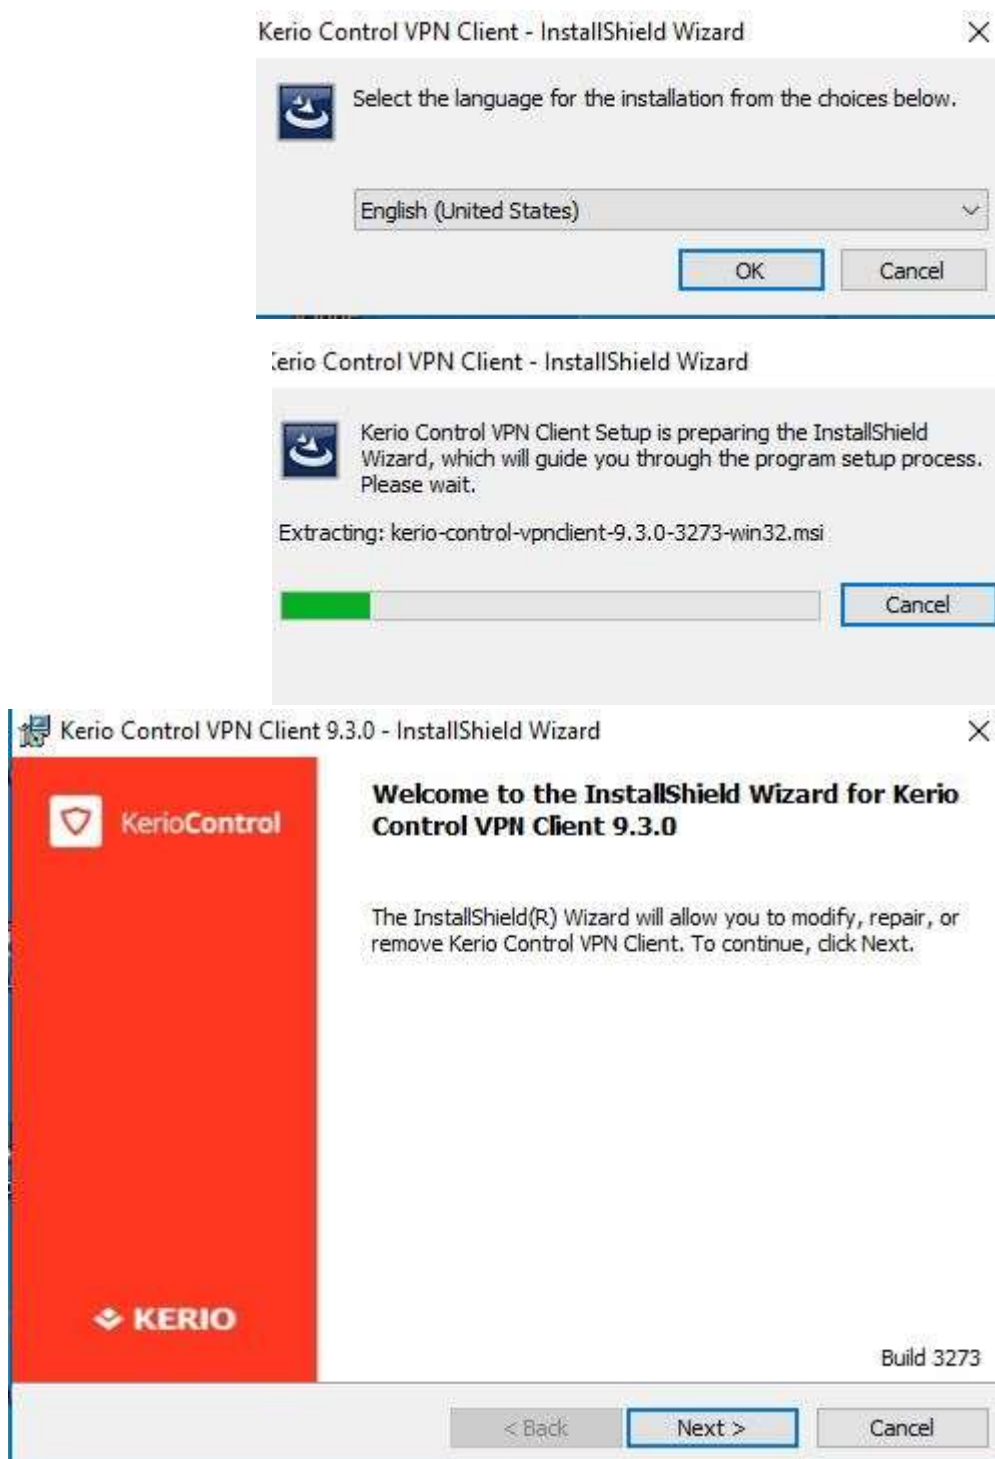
Kerio Control VPN Client - InstallShield Wizard

Select the language for the installation from the choices below.

English (United States)

OK

Cancel

Kerio Control VPN Client - InstallShield Wizard

Kerio Control VPN Client Setup is preparing the InstallShield Wizard, which will guide you through the program setup process. Please wait.

Extracting: kerio-control-vpnclient-9.3.0-3273-win32.msi

Cancel

Kerio Control VPN Client 9.3.0 - InstallShield Wizard

KerioControl

Welcome to the InstallShield Wizard for Kerio Control VPN Client 9.3.0

The InstallShield(R) Wizard will allow you to modify, repair, or remove Kerio Control VPN Client. To continue, click Next.

KERIO

Build 3273

< Back

Next >

Cancel